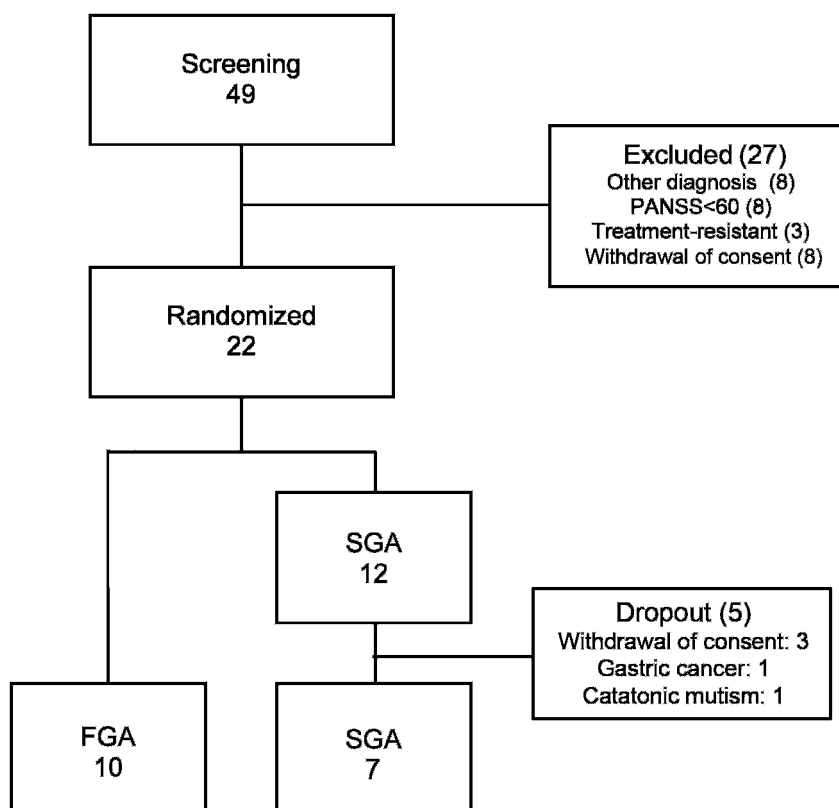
Screening
49

Excluded (27)
Other diagnosis (8)
PANSS<60 (8)
Treatment-resistant (3)
Withdrawal of consent (8)

Randomized
22

SGA
12

Dropout (5)
Withdrawal of consent: 3
Gastric cancer: 1
Catatonic mutism: 1

FGA
10

SGA
7